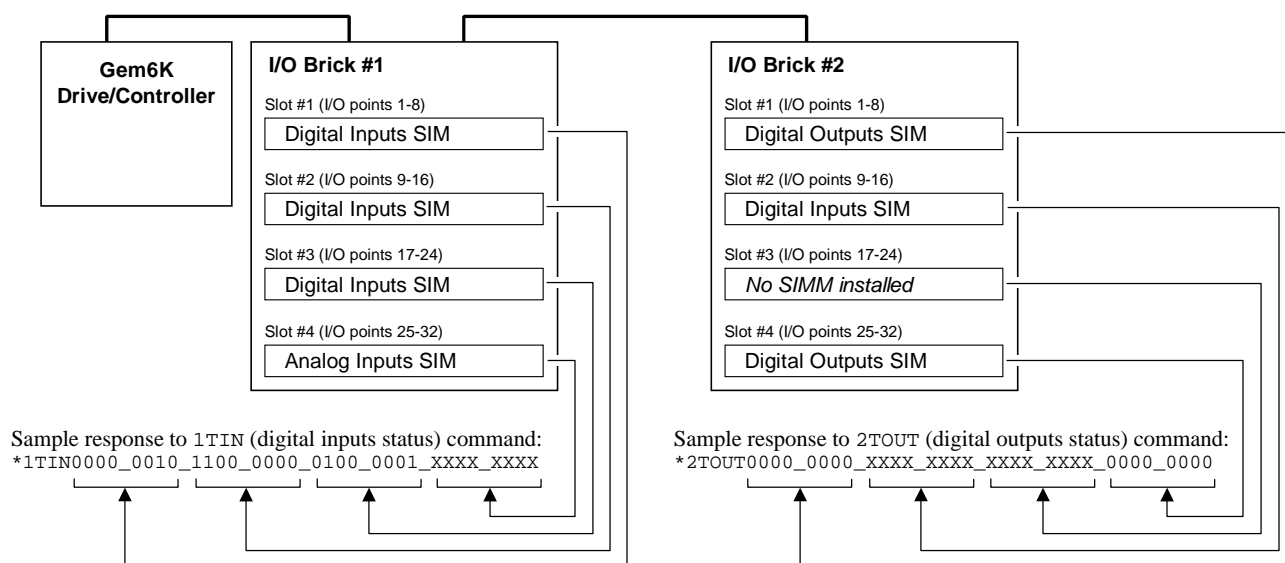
Gem6K Drive/Controller

I/O Brick #1

Slot #1 (I/O points 1-8)
Digital Inputs SIM

Slot #2 (I/O points 9-16)
Digital Inputs SIM

Slot #3 (I/O points 17-24)
Digital Inputs SIM

Slot #4 (I/O points 25-32)
Analog Inputs SIM

I/O Brick #2

Slot #1 (I/O points 1-8)
Digital Outputs SIM

Slot #2 (I/O points 9-16)
Digital Inputs SIM

Slot #3 (I/O points 17-24)
*No SIMM installed*

Slot #4 (I/O points 25-32)
Digital Outputs SIM

Sample response to 1TIN (digital inputs status) command:
*1TIN0000_0010_1100_0000_0100_0001_XXXX_XXXX

Sample response to 2TOUT (digital outputs status) command:
*2TOUT0000_0000_XXXX_XXXX_XXXX_XXXX_0000_0000